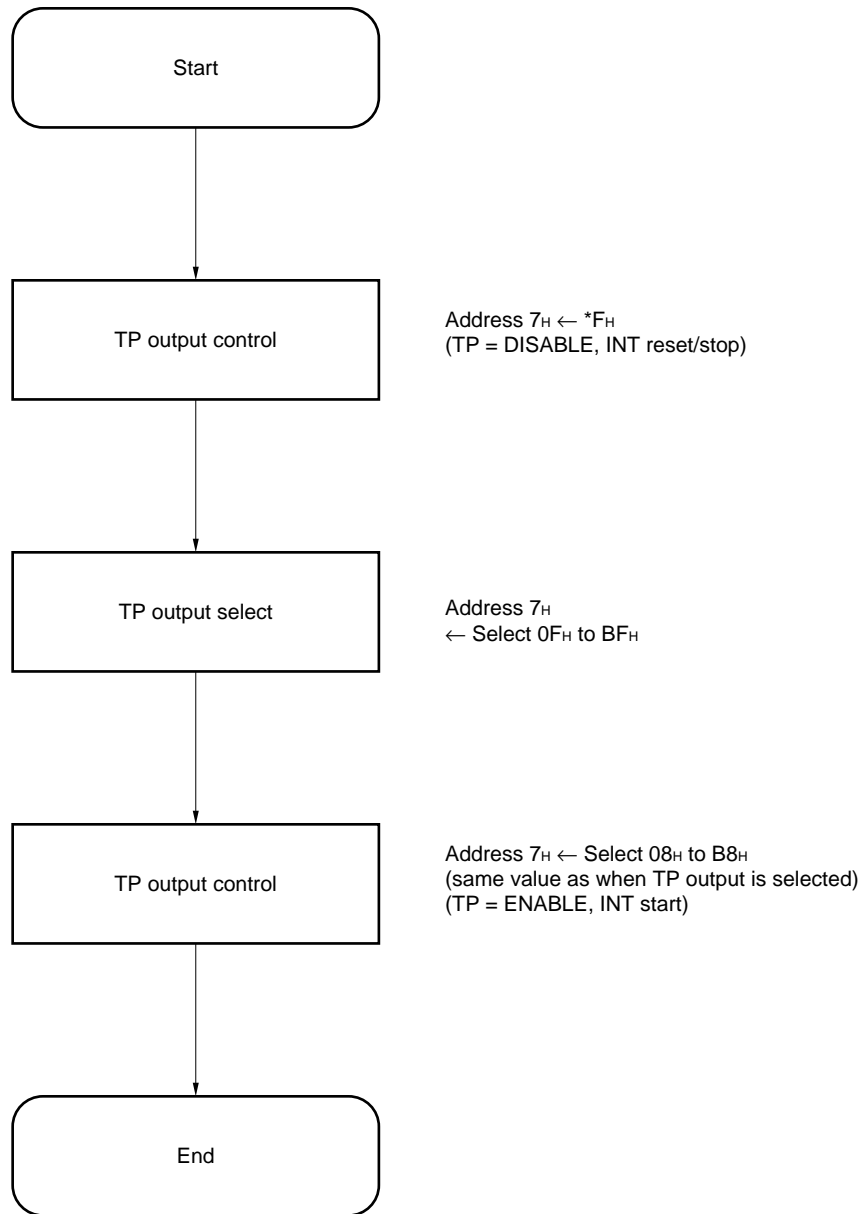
Start

TP output control

Address $7_H \leftarrow *F_H$
(TP = DISABLE, INT reset/stop)

TP output select

Address $7_H$
$\leftarrow$ Select $0F_H$ to $BF_H$

TP output control

Address $7_H \leftarrow$ Select $08_H$ to $B8_H$
(same value as when TP output is selected)
(TP = ENABLE, INT start)

End